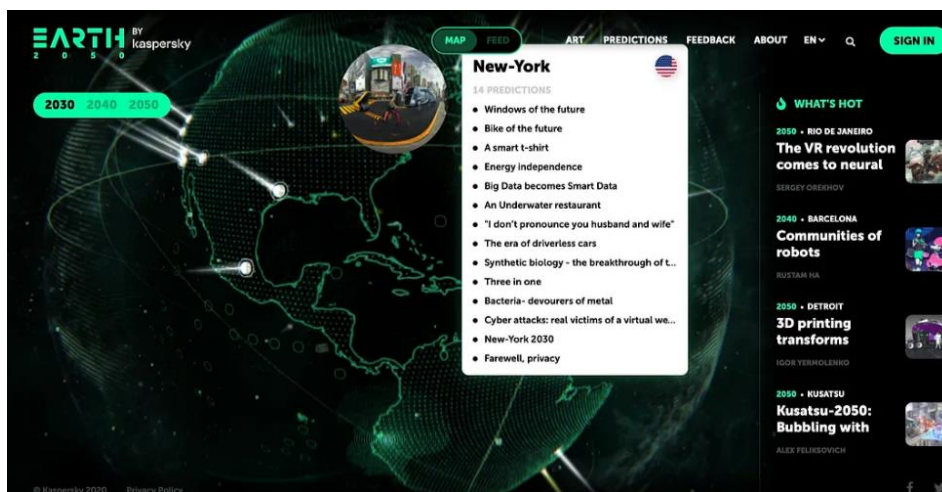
EARTH 2050 BY kaspersky

MAP FEED

ART PREDICTIONS FEEDBACK ABOUT EN SIGN IN

2030 2040 2050

New-York

14 PREDICTIONS

- Windows of the future
- Bike of the future
- A smart t-shirt
- Energy independence
- Big Data becomes Smart Data
- An Underwater restaurant
- "I don't pronounce you husband and wife"
- The era of driverless cars
- Synthetic biology - the breakthrough of t...
- Three in one
- Bacteria- devourers of metal
- Cyber attacks: real victims of a virtual we...
- New-York 2030
- Farewell, privacy

WHAT'S HOT

2050 • RIO DE JANEIRO
The VR revolution comes to neural
SERGEY OREKHOV

2040 • BARCELONA
Communities of robots
RUSTAM HA

2050 • DETROIT
3D printing transforms
IGOR YERMOLENKO

2050 • KUSATSU
Kusatsu-2050: Bubbling with
ALEX FELIKSOVICH

© Kaspersky 2020 Privacy Policy